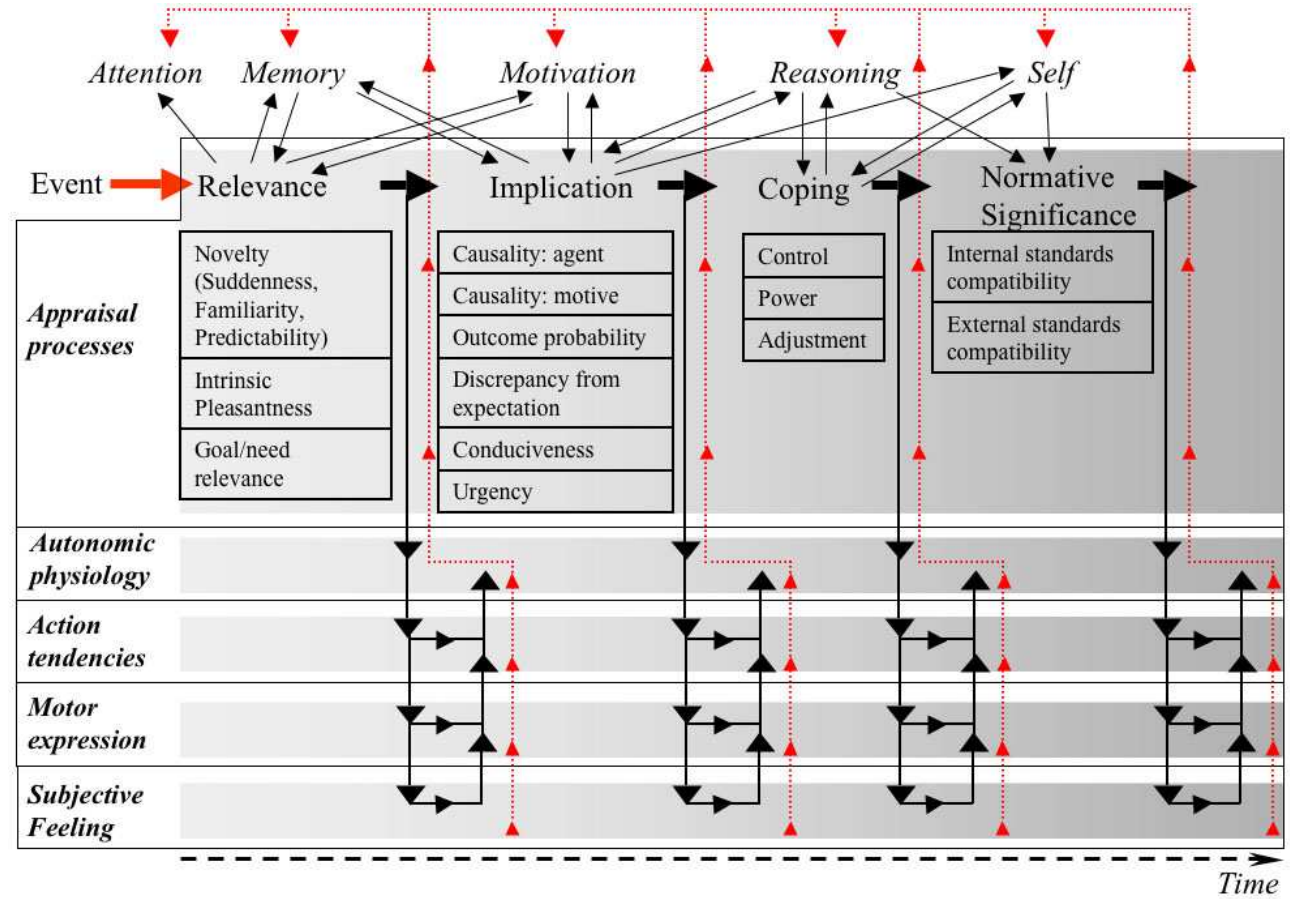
Attention Memory Motivation Reasoning Self

Event Relevance Implication Coping Normative Significance

Appraisal processes

Novelty (Suddenness, Familiarity, Predictability)
Intrinsic Pleasantness
Goal/need relevance

Causality: agent
Causality: motive
Outcome probability
Discrepancy from expectation
Conduciveness
Urgency

Control
Power
Adjustment

Internal standards compatibility
External standards compatibility

Autonomic physiology

Action tendencies

Motor expression

Subjective Feeling

Time